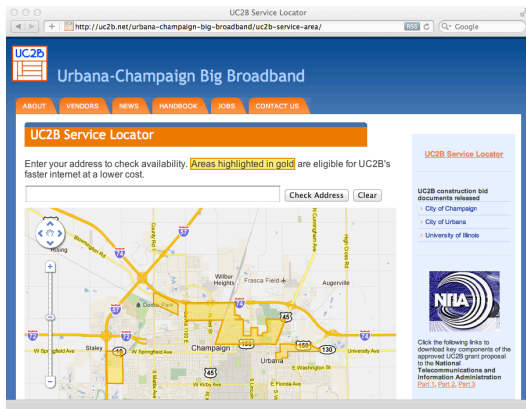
UC2B Service Locator

http://uc2b.net/urbana-champaign-big-broadband/uc2b-service-area/

RSS

Q- Google

UC2B

Urbana-Champaign Big Broadband

ABOUT VENDORS NEWS HANDBOOK JOBS CONTACT US

UC2B Service Locator

Enter your address to check availability. Areas highlighted in gold are eligible for UC2B's faster internet at a lower cost.

Check Address Clear

UC2B Service Locator

UC2B construction bid documents released

City of Champaign

City of Urbana

University of Illinois

NTIA

Click the following links to download key components of the approved UC2B grant proposal to the National Telecommunications and Information Administration
Part 1, Part 2, Part 3

Rising

Bloomington Rd

Wilbur Heights

Frasca Field

Augerville

Staley

W Springfield Ave

Champaign

Urbana

University Ave

W Kirby Ave

E Washington St

E Florida Ave

74

57

45

150

130

10

72